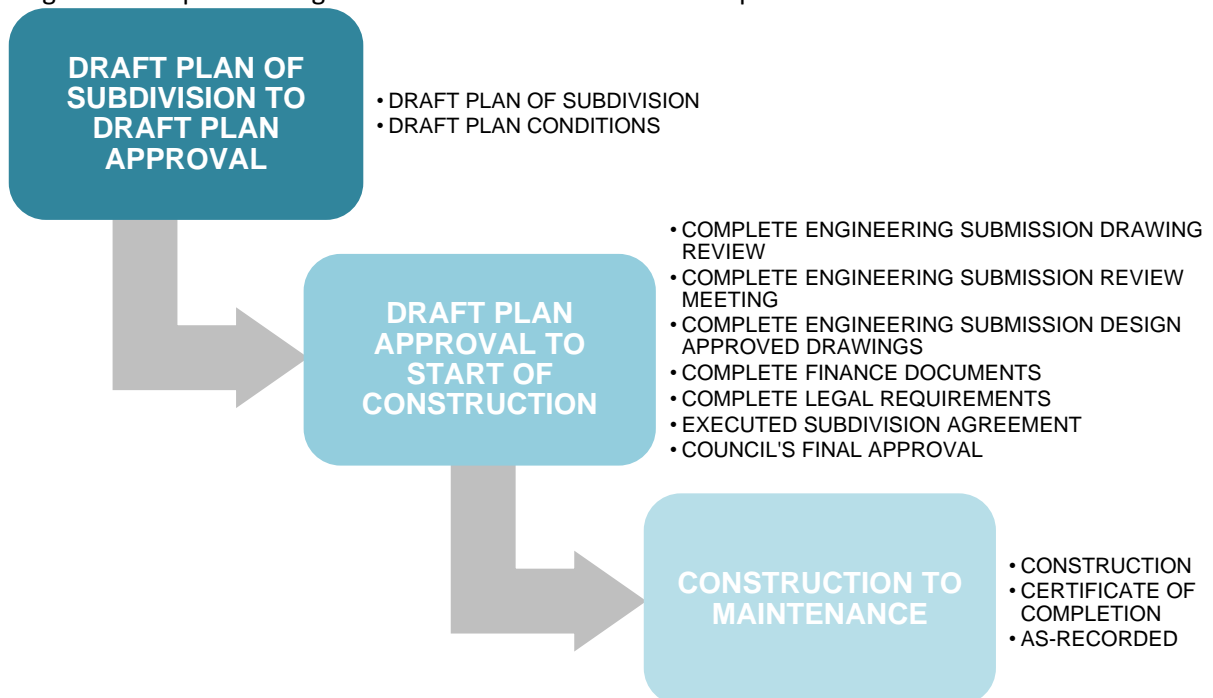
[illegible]

DRAFT PLAN OF SUBDIVISION TO DRAFT PLAN APPROVAL

• DRAFT PLAN OF SUBDIVISION
• DRAFT PLAN CONDITIONS

DRAFT PLAN APPROVAL TO START OF CONSTRUCTION

• COMPLETE ENGINEERING SUBMISSION DRAWING REVIEW
• COMPLETE ENGINEERING SUBMISSION REVIEW MEETING
• COMPLETE ENGINEERING SUBMISSION DESIGN APPROVED DRAWINGS
• COMPLETE FINANCE DOCUMENTS
• COMPLETE LEGAL REQUIREMENTS
• EXECUTED SUBDIVISION AGREEMENT
• COUNCIL'S FINAL APPROVAL

CONSTRUCTION TO MAINTENANCE

• CONSTRUCTION
• CERTIFICATE OF COMPLETION
• AS-RECORDED